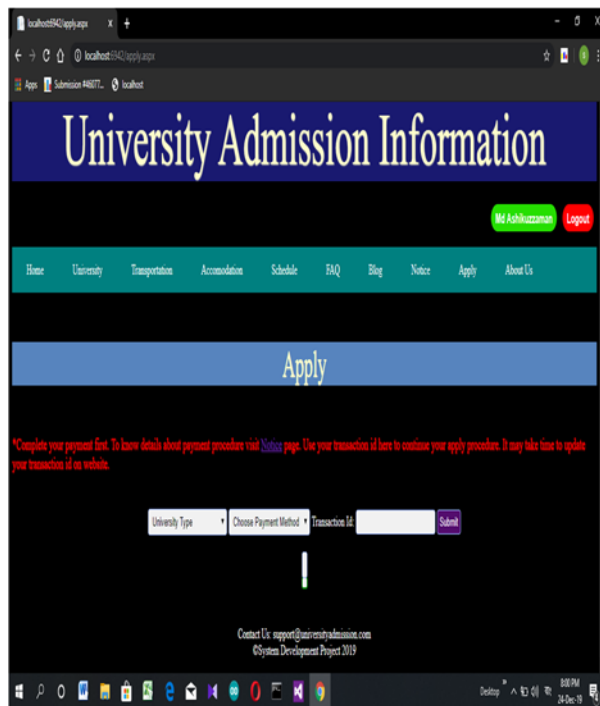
localhost:5942/apply.aspx
localhost:5942/apply.aspx
Apps Submission 446077... localhost

University Admission Information

Md Ashikuzzaman Logout

Home University Transportation Accomodation Schedule FAQ Blog Notice Apply About Us

Apply

*Complete your payment first. To know details about payment procedure visit Notice page. Use your transaction id here to continue your apply procedure. It may take time to update your transaction id on website.

University Type Choose Payment Method Transaction Id: Submit

Contact Us: support@universityadmission.com
©System Development Project 2019

Desktop 8:00 PM 24-Dec-19